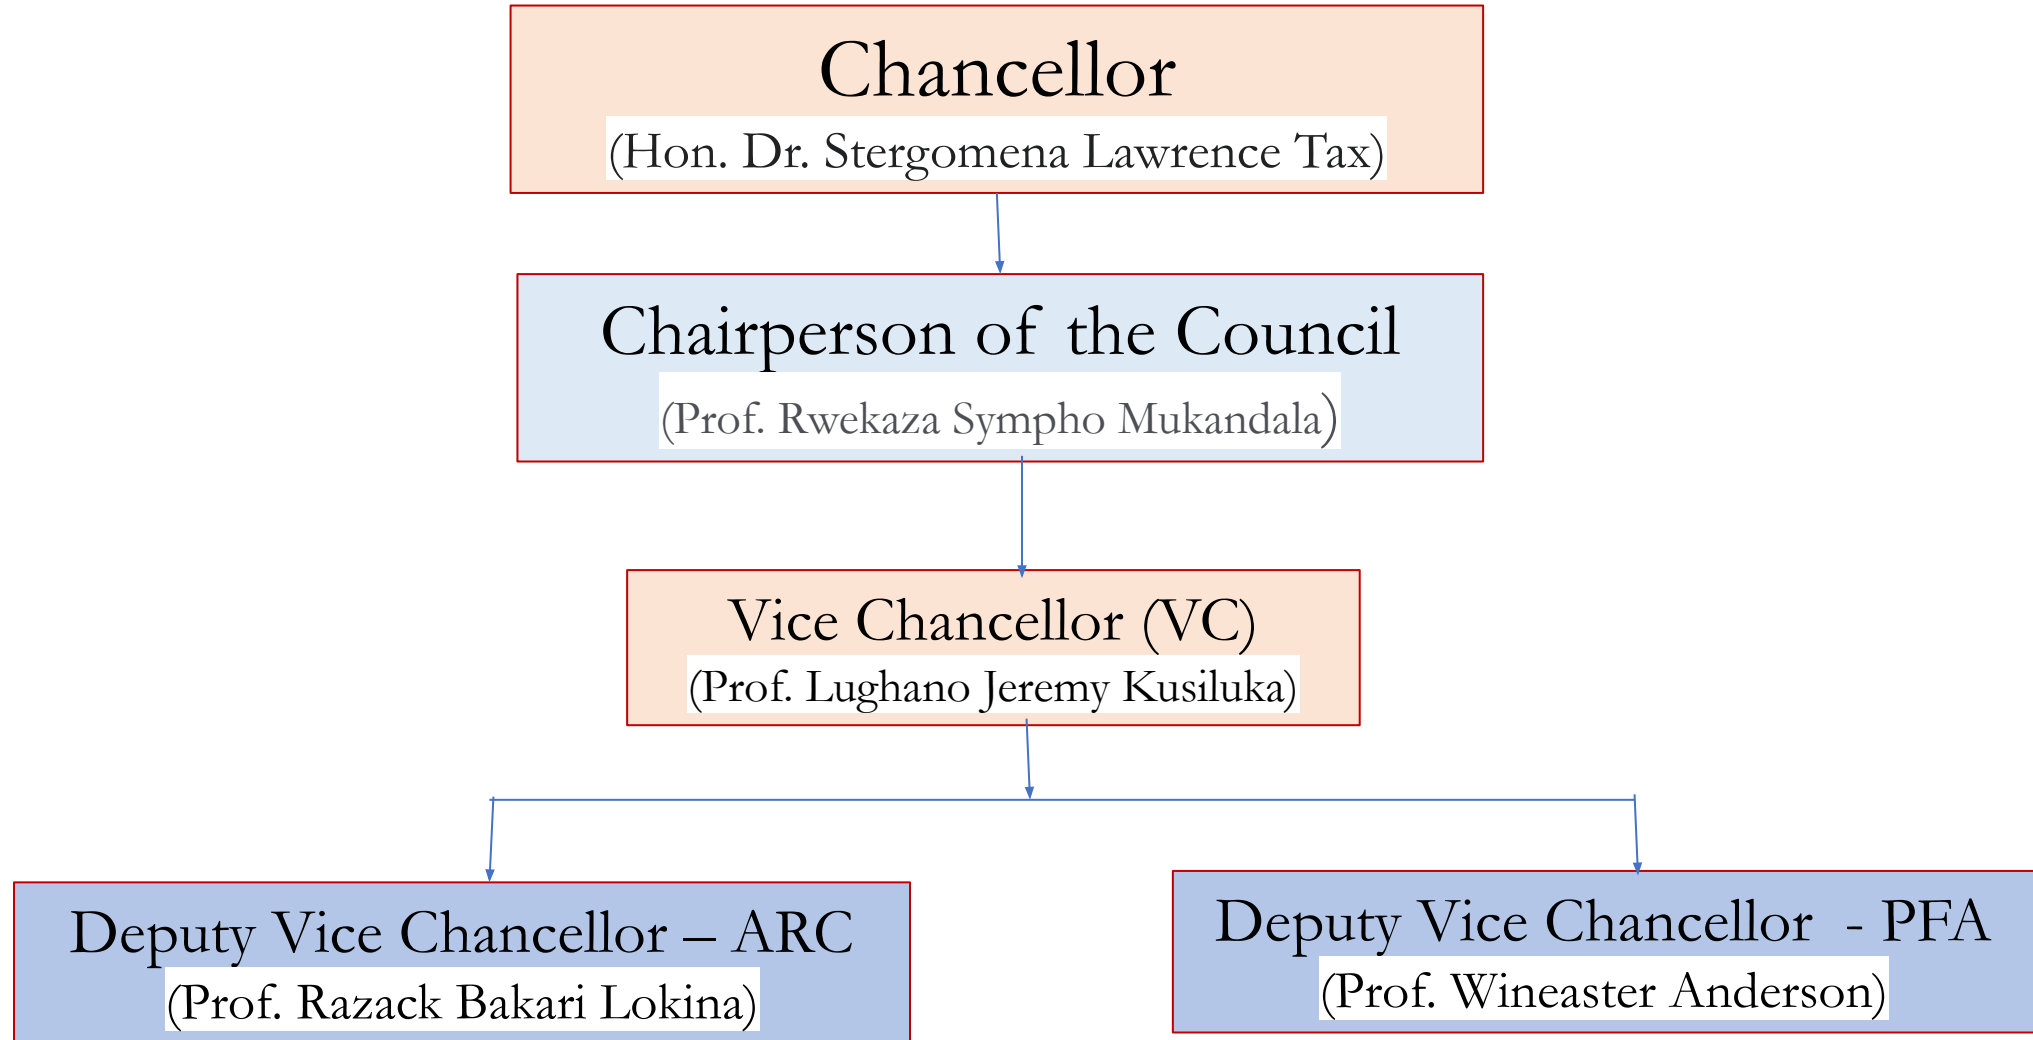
Chancellor
(Hon. Dr. Stergomena Lawrence Tax)

Chairperson of the Council
(Prof. Rwekaza Sympho Mukandala)

Vice Chancellor (VC)
(Prof. Lughano Jeremy Kusiluka)

Deputy Vice Chancellor – ARC
(Prof. Razack Bakari Lokina)

Deputy Vice Chancellor - PFA
(Prof. Wineaster Anderson)